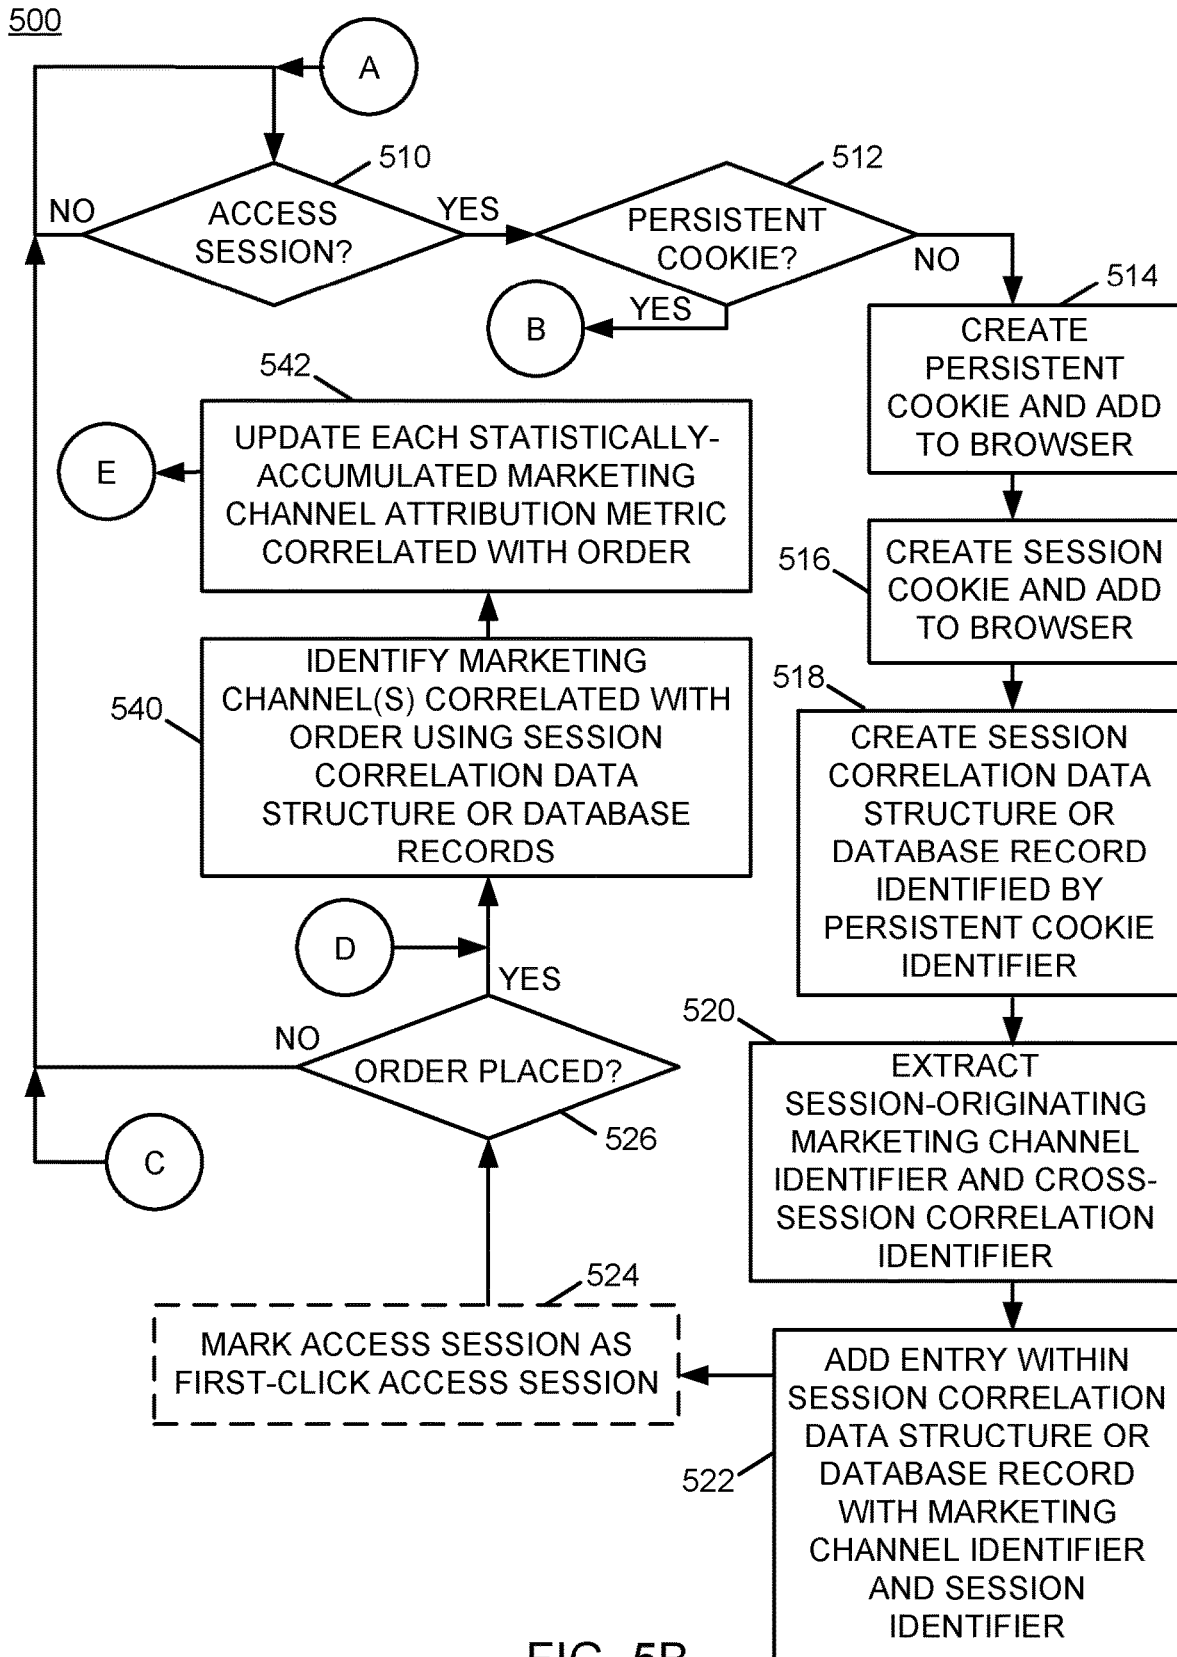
500

A

510

ACCESS SESSION?

NO

YES

512

PERSISTENT COOKIE?

NO

YES

B

514

CREATE PERSISTENT COOKIE AND ADD TO BROWSER

516

CREATE SESSION COOKIE AND ADD TO BROWSER

518

CREATE SESSION CORRELATION DATA STRUCTURE OR DATABASE RECORD IDENTIFIED BY PERSISTENT COOKIE IDENTIFIER

520

EXTRACT SESSION-ORIGINATING MARKETING CHANNEL IDENTIFIER AND CROSS-SESSION CORRELATION IDENTIFIER

522

ADD ENTRY WITHIN SESSION CORRELATION DATA STRUCTURE OR DATABASE RECORD WITH MARKETING CHANNEL IDENTIFIER AND SESSION IDENTIFIER

524

MARK ACCESS SESSION AS FIRST-CLICK ACCESS SESSION

526

ORDER PLACED?

NO

YES

C

D

540

IDENTIFY MARKETING CHANNEL(S) CORRELATED WITH ORDER USING SESSION CORRELATION DATA STRUCTURE OR DATABASE RECORDS

542

UPDATE EACH STATISTICALLY-ACCUMULATED MARKETING CHANNEL ATTRIBUTION METRIC CORRELATED WITH ORDER

E

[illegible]